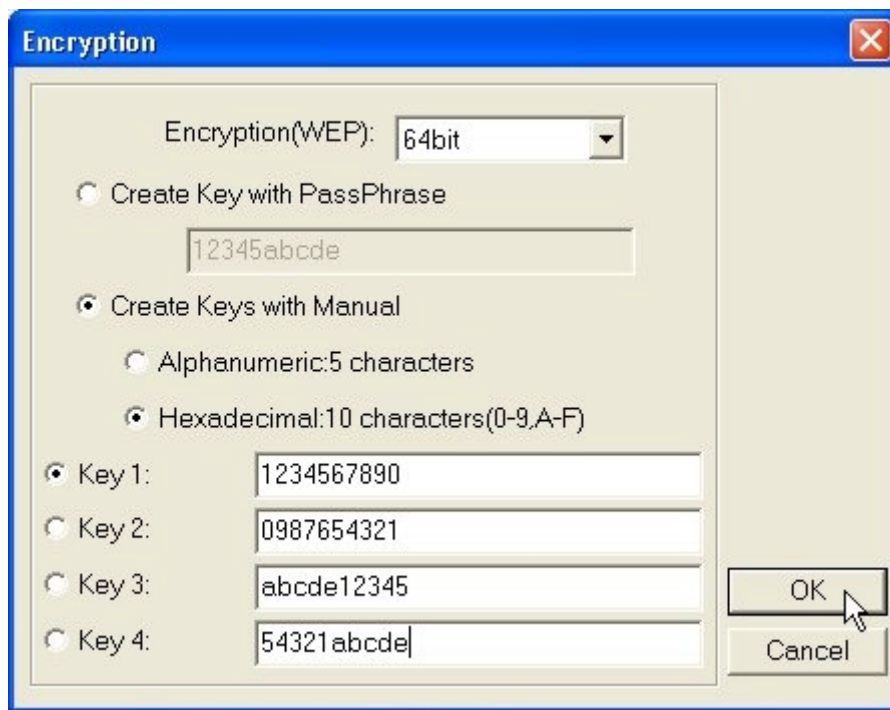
Encryption

Encryption(WEP): 64bit

Create Key with PassPhrase

12345abcde

Create Keys with Manual

Alphanumeric:5 characters

Hexadecimal:10 characters(0-9,A-F)

Key 1: 1234567890

Key 2: 0987654321

Key 3: abcde12345

Key 4: 54321abcde

OK

Cancel